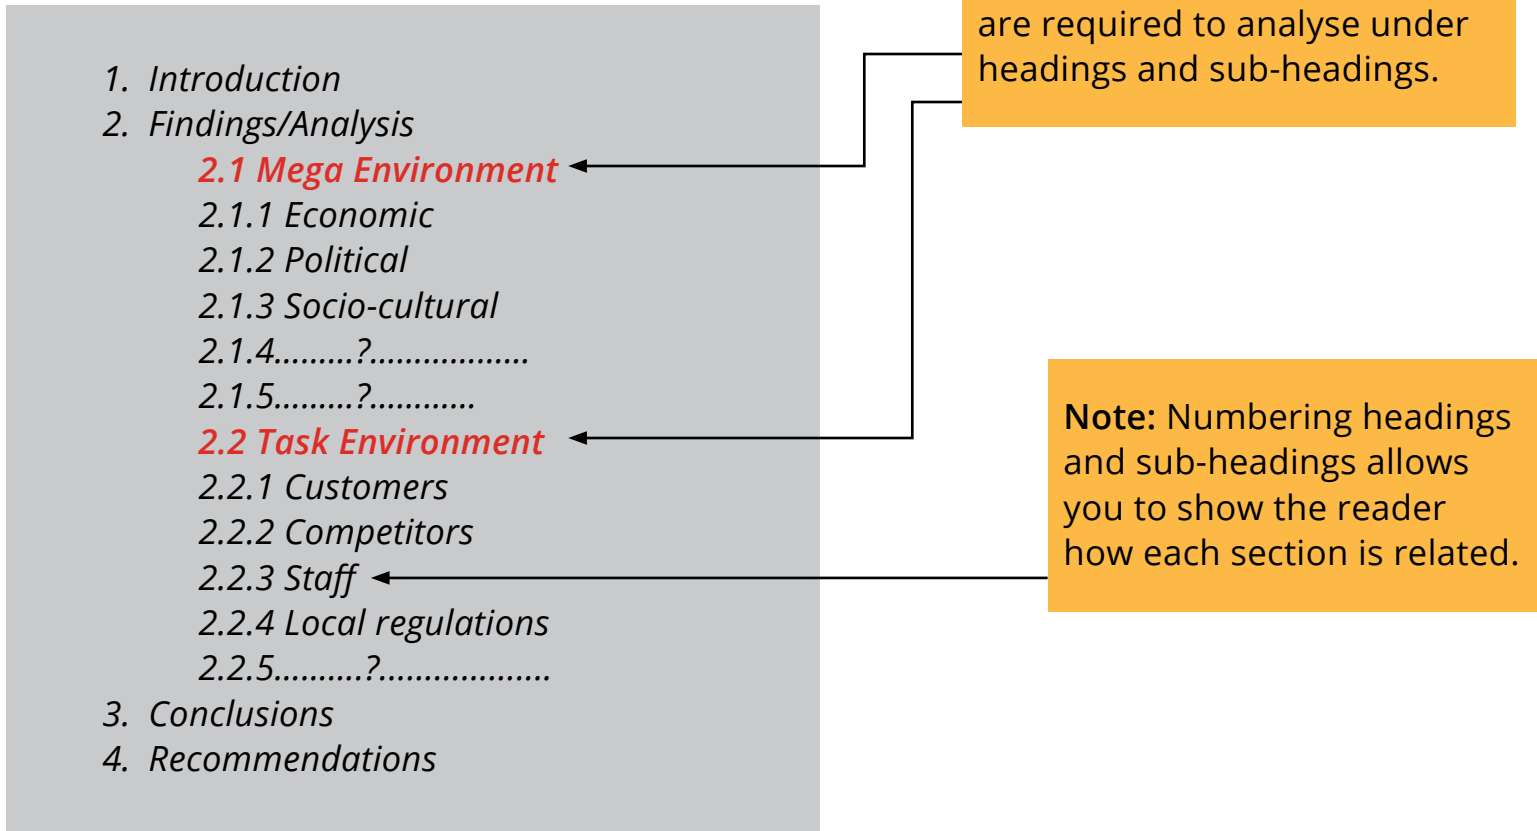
1. Introduction
2. Findings/Analysis
2.1 Mega Environment
2.1.1 Economic
2.1.2 Political
2.1.3 Socio-cultural
2.1.4.........?.................
2.1.5.........?...........
2.2 Task Environment
2.2.1 Customers
2.2.2 Competitors
2.2.3 Staff
2.2.4 Local regulations
2.2.5..........?..................
3. Conclusions
4. Recommendations

are required to analyse under headings and sub-headings.

**Note:** Numbering headings and sub-headings allows you to show the reader how each section is related.